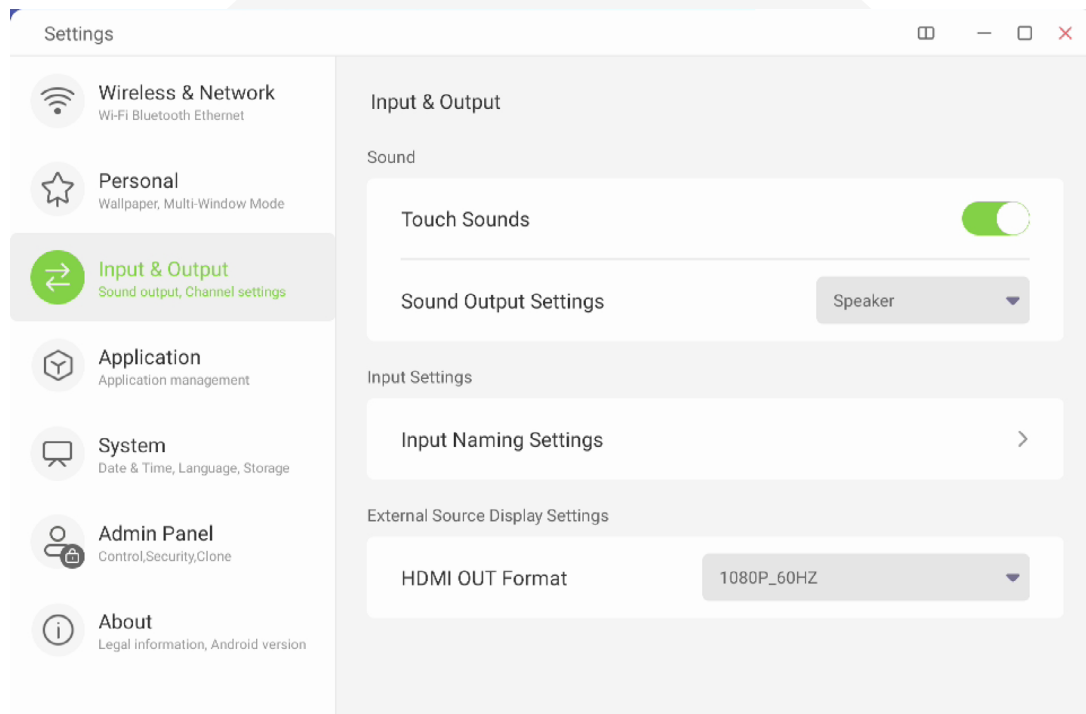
Settings

Wireless & Network
Wi-Fi Bluetooth Ethernet

Personal
Wallpaper, Multi-Window Mode

Input & Output
Sound output, Channel settings

Application
Application management

System
Date & Time, Language, Storage

Admin Panel
Control,Security,Clone

About
Legal information, Android version

Input & Output

Sound

Touch Sounds

Sound Output Settings
Speaker

Input Settings

Input Naming Settings

External Source Display Settings

HDMI OUT Format
1080P_60HZ